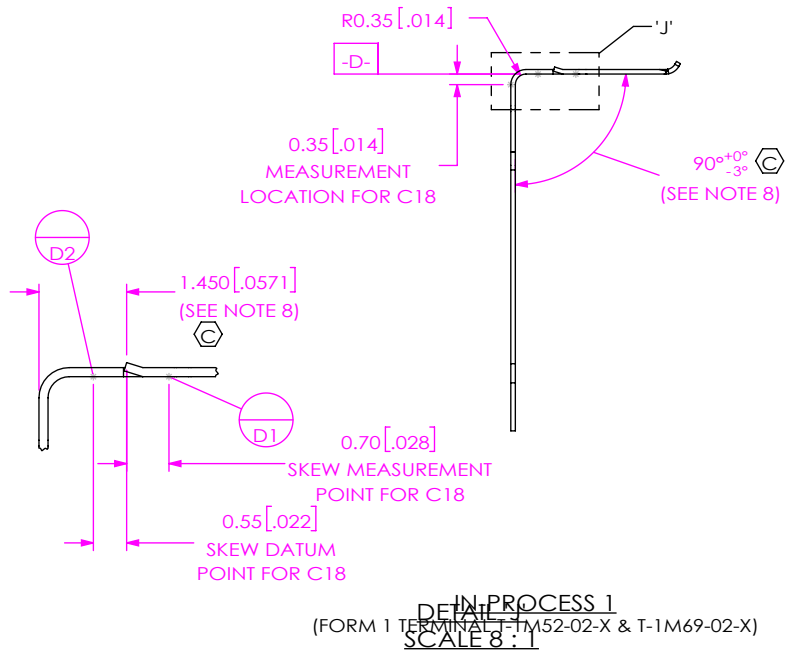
R0.35[.014]

'J'

-D-

0.35[.014]
MEASUREMENT
LOCATION FOR C18

$90°^{+0°}_{-3°}$ C
(SEE NOTE 8)

D2

1.450[.0571]
(SEE NOTE 8)
C

D1

0.70[.028]
SKEW MEASUREMENT
POINT FOR C18

0.55[.022]
SKEW DATUM
POINT FOR C18

IN-PROCESS 1
DETAIL J
(FORM 1 TERMINAL T-1M52-02-X & T-1M69-02-X)
SCALE 8 : 1